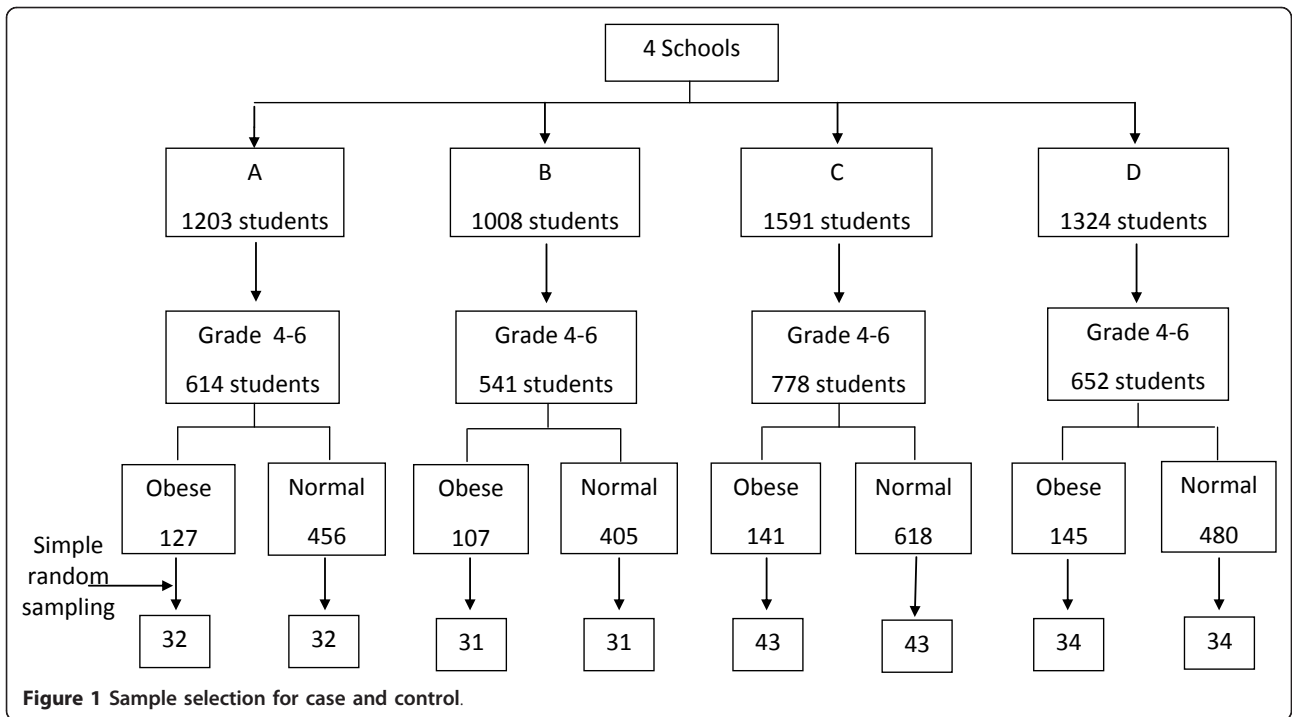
4 Schools

A

1203 students

B

1008 students

C

1591 students

D

1324 students

Grade 4-6

614 students

Grade 4-6

541 students

Grade 4-6

778 students

Grade 4-6

652 students

Obese

127

Normal

456

Obese

107

Normal

405

Obese

141

Normal

618

Obese

145

Normal

480

Simple random sampling

32

32

31

31

43

43

34

34

**Figure 1 Sample selection for case and control**.